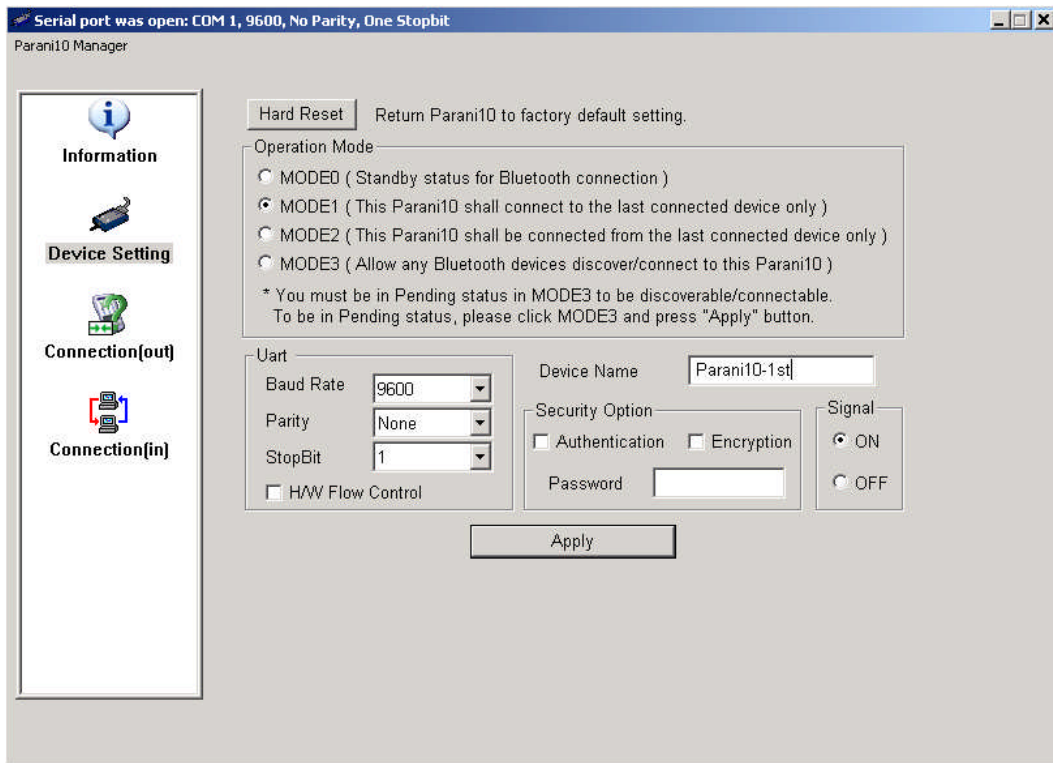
Serial port was open: COM 1, 9600, No Parity, One Stopbit

Parani10 Manager

Information

Device Setting

Connection(out)

Connection(in)

Hard Reset Return Parani10 to factory default setting.

Operation Mode

MODE0 ( Standby status for Bluetooth connection )

MODE1 ( This Parani10 shall connect to the last connected device only )

MODE2 ( This Parani10 shall be connected from the last connected device only )

MODE3 ( Allow any Bluetooth devices discover/connect to this Parani10 )

* You must be in Pending status in MODE3 to be discoverable/connectable. To be in Pending status, please click MODE3 and press "Apply" button.

Uart

Baud Rate 9600

Parity None

StopBit 1

H/W Flow Control

Device Name Parani10-1st

Security Option

Authentication

Encryption

Password

Signal

ON

OFF

Apply